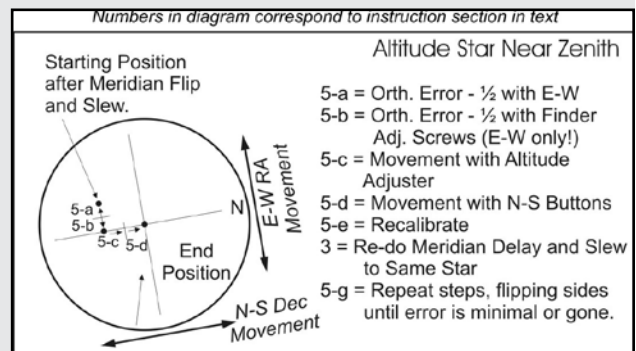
Numbers in diagram correspond to instruction section in text

Starting Position after Meridian Flip and Slew.

Altitude Star Near Zenith

5-a = Orth. Error - ½ with E-W
5-b = Orth. Error - ½ with Finder Adj. Screws (E-W only!)
5-c = Movement with Altitude Adjuster
5-d = Movement with N-S Buttons
5-e = Recalibrate
3 = Re-do Meridian Delay and Slew to Same Star
5-g = Repeat steps, flipping sides until error is minimal or gone.

E-W RA Movement

N

5-a
5-b
5-c
5-d

End Position

N-S Dec Movement